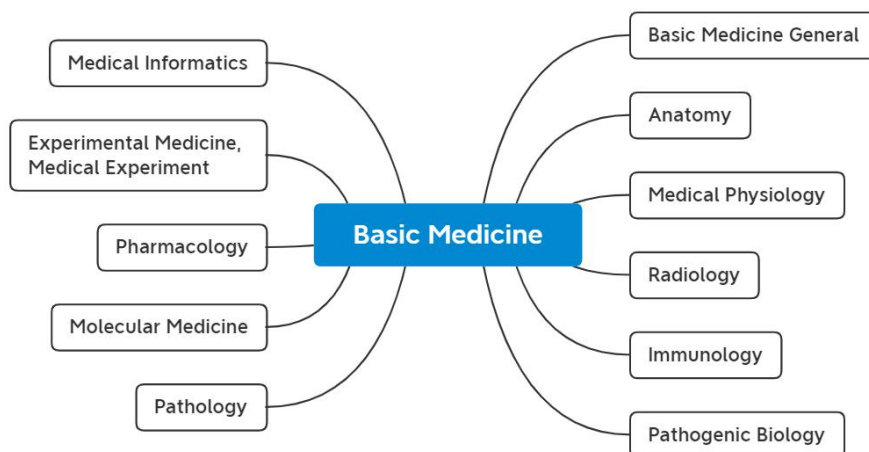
Basic Medicine

Medical Informatics

Experimental Medicine, Medical Experiment

Pharmacology

Molecular Medicine

Pathology

Basic Medicine General

Anatomy

Medical Physiology

Radiology

Immunology

Pathogenic Biology